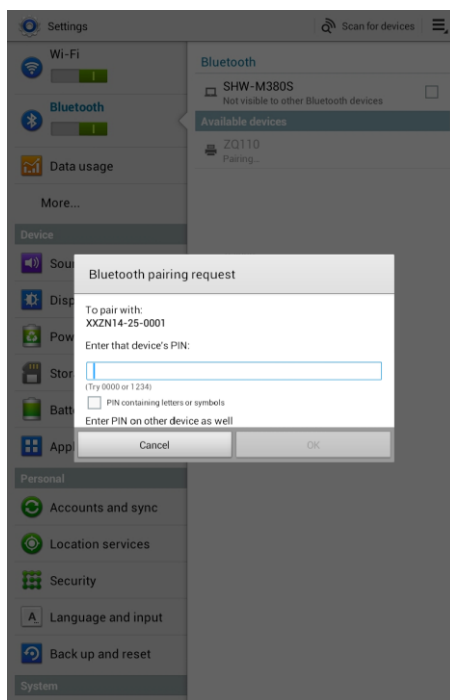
Settings

Scan for devices

Wi-Fi

Bluetooth

Data usage

More...

Device

Sou

Disp

Pow

Stor

Batt

App

Personal

Accounts and sync

Location services

Security

Language and input

Back up and reset

System

Bluetooth

SHW-M380S
Not visible to other Bluetooth devices

Available devices

ZQ110
Pairing...

Bluetooth pairing request

To pair with:
XXZN14-25-0001

Enter that device's PIN:

(Try 0000 or 1234)

PIN containing letters or symbols

Enter PIN on other device as well

Cancel

OK